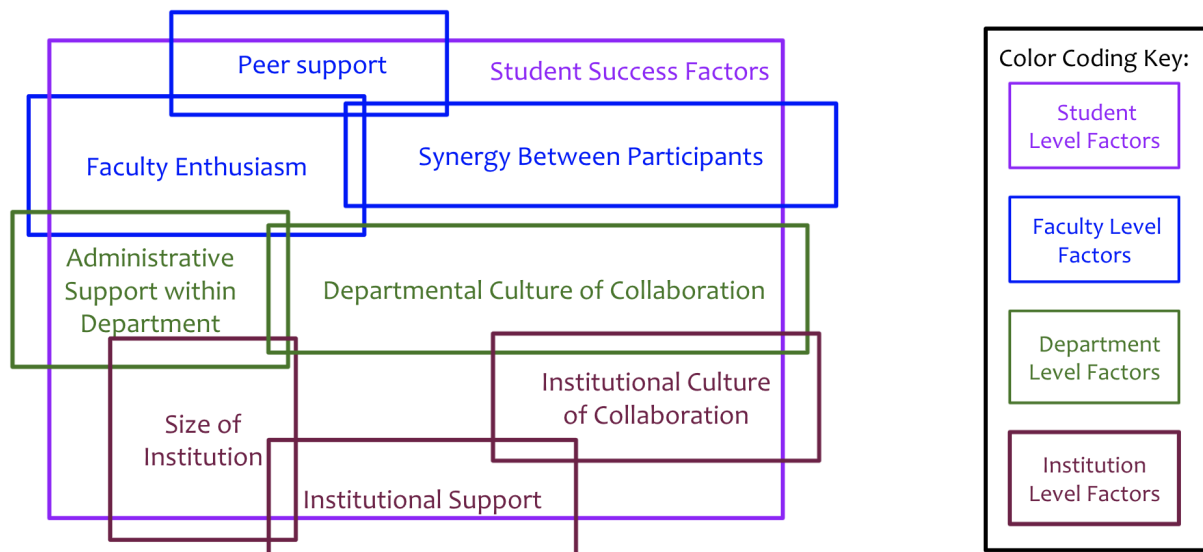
Peer support

Student Success Factors

Faculty Enthusiasm

Synergy Between Participants

Administrative Support within Department

Departmental Culture of Collaboration

Institutional Culture of Collaboration

Size of Institution

Institutional Support

Color Coding Key:

Student Level Factors

Faculty Level Factors

Department Level Factors

Institution Level Factors